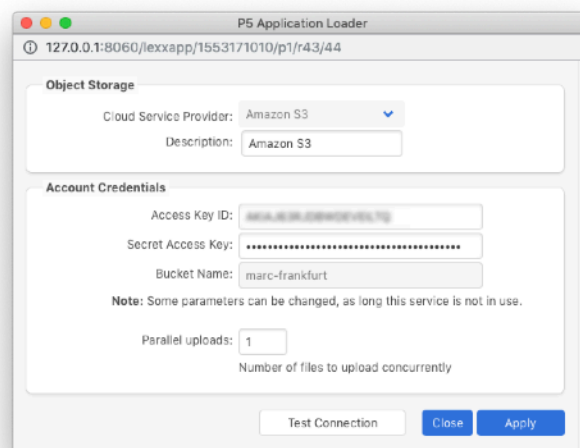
P5 Application Loader

127.0.0.1:8060/lexxapp/1553171010/p1/r43/44

Object Storage

Cloud Service Provider: Amazon S3

Description: Amazon S3

Account Credentials

Access Key ID: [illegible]

Secret Access Key: ••••••••••••••••••••••••••••••••••••••••

Bucket Name: marc-frankfurt

Note: Some parameters can be changed, as long this service is not in use.

Parallel uploads: 1

Number of files to upload concurrently

Test Connection

Close

Apply